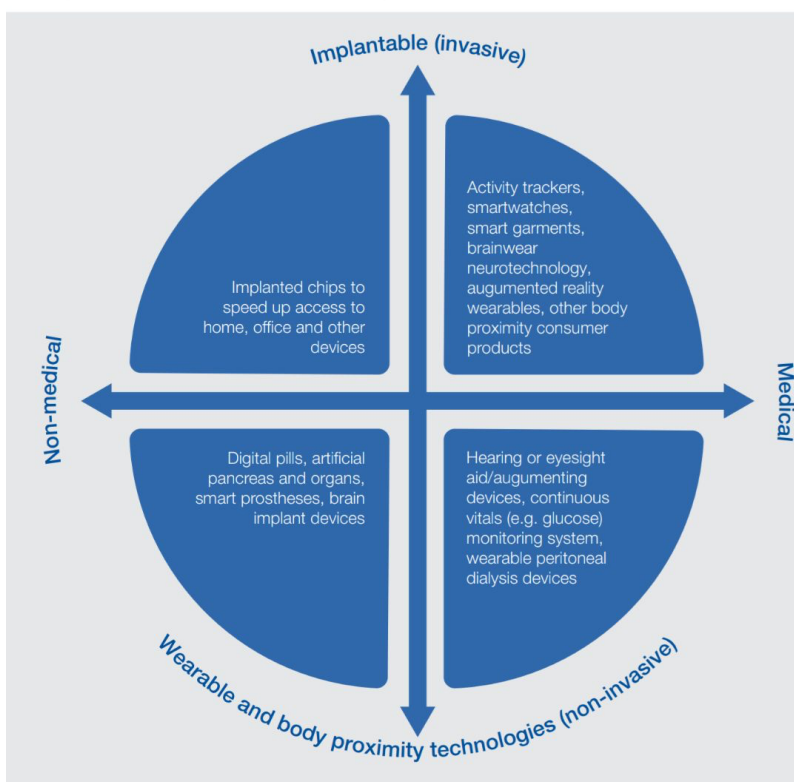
Implantable (invasive)

Implanted chips to speed up access to home, office and other devices

Activity trackers, smartwatches, smart garments, brainwear neurotechnology, augumented reality wearables, other body proximity consumer products

Non-medical

Medical

Digital pills, artificial pancreas and organs, smart prostheses, brain implant devices

Hearing or eyesight aid/augumenting devices, continuous vitals (e.g. glucose) monitoring system, wearable peritoneal dialysis devices

Wearable and body proximity technologies (non-invasive)